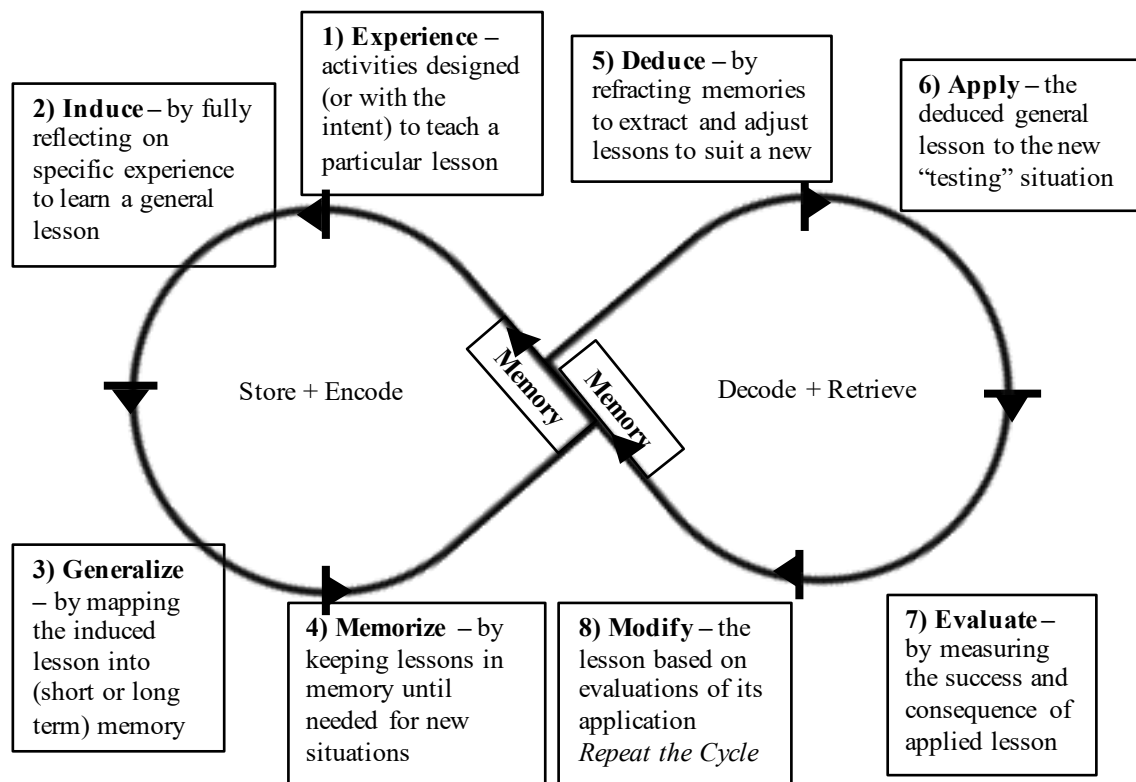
1) **Experience** – activities designed (or with the intent) to teach a particular lesson

2) **Induce** – by fully reflecting on specific experience to learn a general lesson

5) **Deduce** – by refracting memories to extract and adjust lessons to suit a new

6) **Apply** – the deduced general lesson to the new "testing" situation

Store + Encode

Memory

Memory

Decode + Retrieve

3) **Generalize** – by mapping the induced lesson into (short or long term) memory

4) **Memorize** – by keeping lessons in memory until needed for new situations

8) **Modify** – the lesson based on evaluations of its application *Repeat the Cycle*

7) **Evaluate** – by measuring the success and consequence of applied lesson